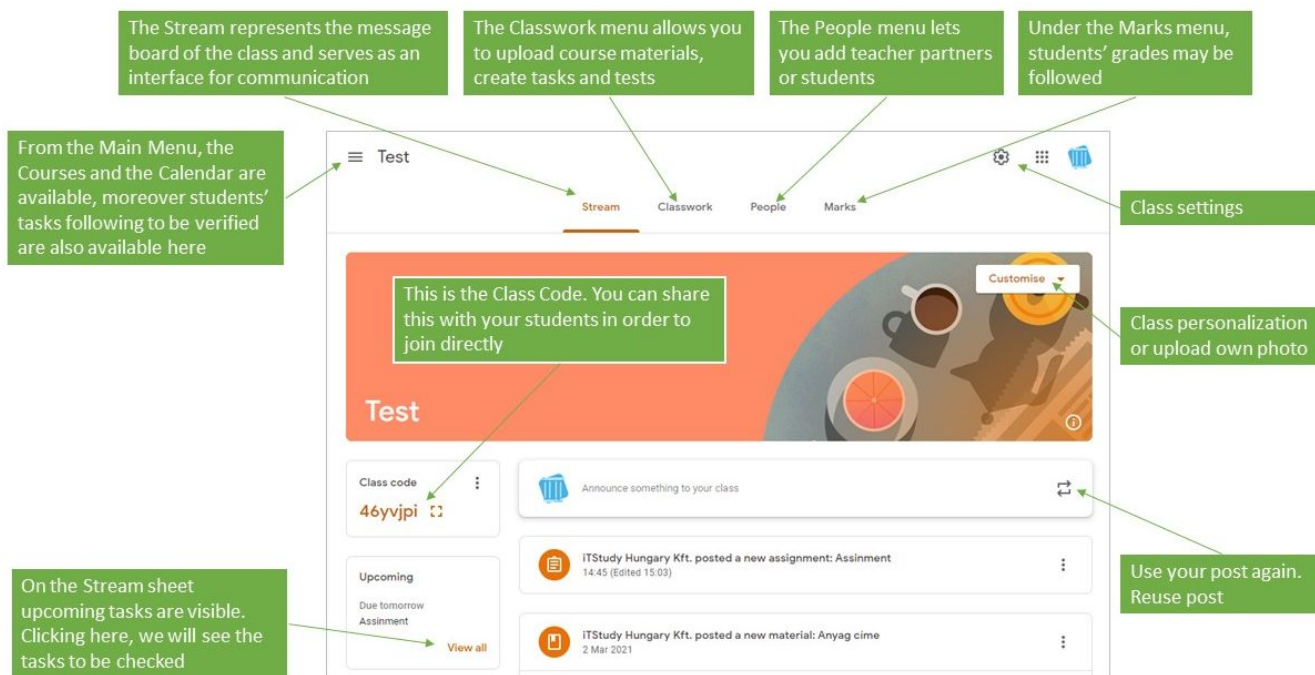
The Stream represents the message board of the class and serves as an interface for communication

The Classwork menu allows you to upload course materials, create tasks and tests

The People menu lets you add teacher partners or students

Under the Marks menu, students' grades may be followed

From the Main Menu, the Courses and the Calendar are available, moreover students' tasks following to be verified are also available here

Test

Stream Classwork People Marks

Class settings

Customise

This is the Class Code. You can share this with your students in order to join directly

Class personalization or upload own photo

Test

Class code
46yvjpi

Announce something to your class

Use your post again. Reuse post

iTStudy Hungary Kft. posted a new assignment: Assinment
14:45 (Edited 15:03)

Upcoming
Due tomorrow
Assinment
View all

iTStudy Hungary Kft. posted a new material: Anyag cime
2 Mar 2021

On the Stream sheet upcoming tasks are visible. Clicking here, we will see the tasks to be checked